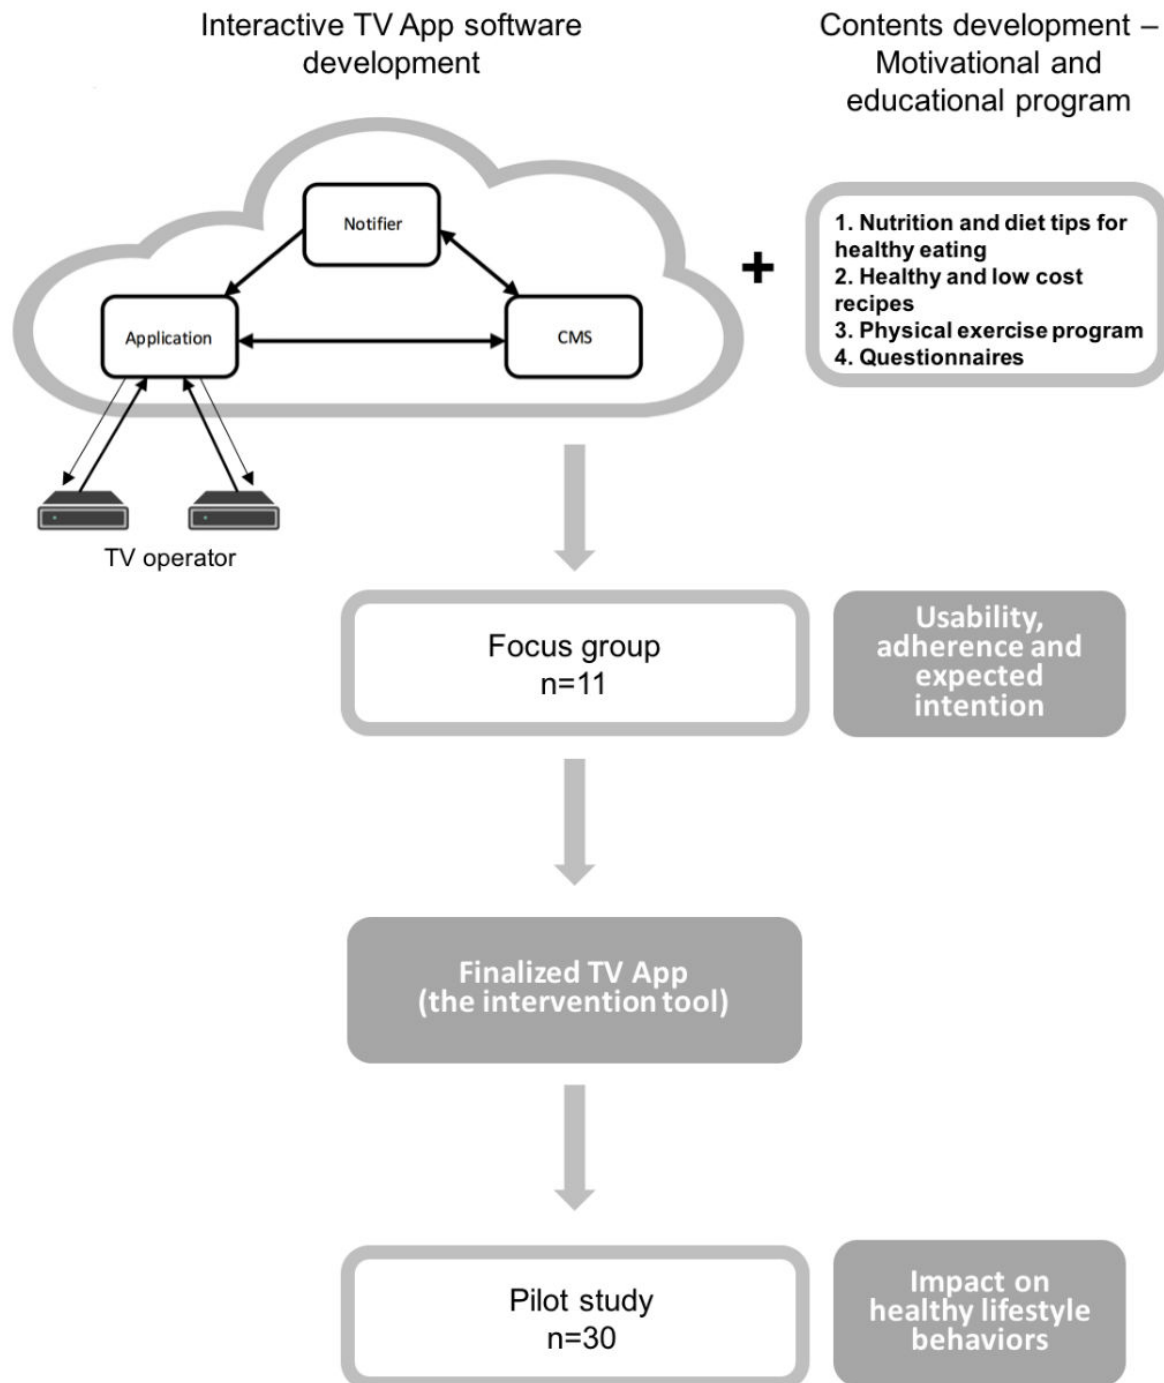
Interactive TV App software development

Contents development – Motivational and educational program

Notifier

Application

CMS

TV operator

+

1. Nutrition and diet tips for healthy eating
2. Healthy and low cost recipes
3. Physical exercise program
4. Questionnaires

Focus group
n=11

Usability, adherence and expected intention

Finalized TV App
(the intervention tool)

Pilot study
n=30

Impact on healthy lifestyle behaviors